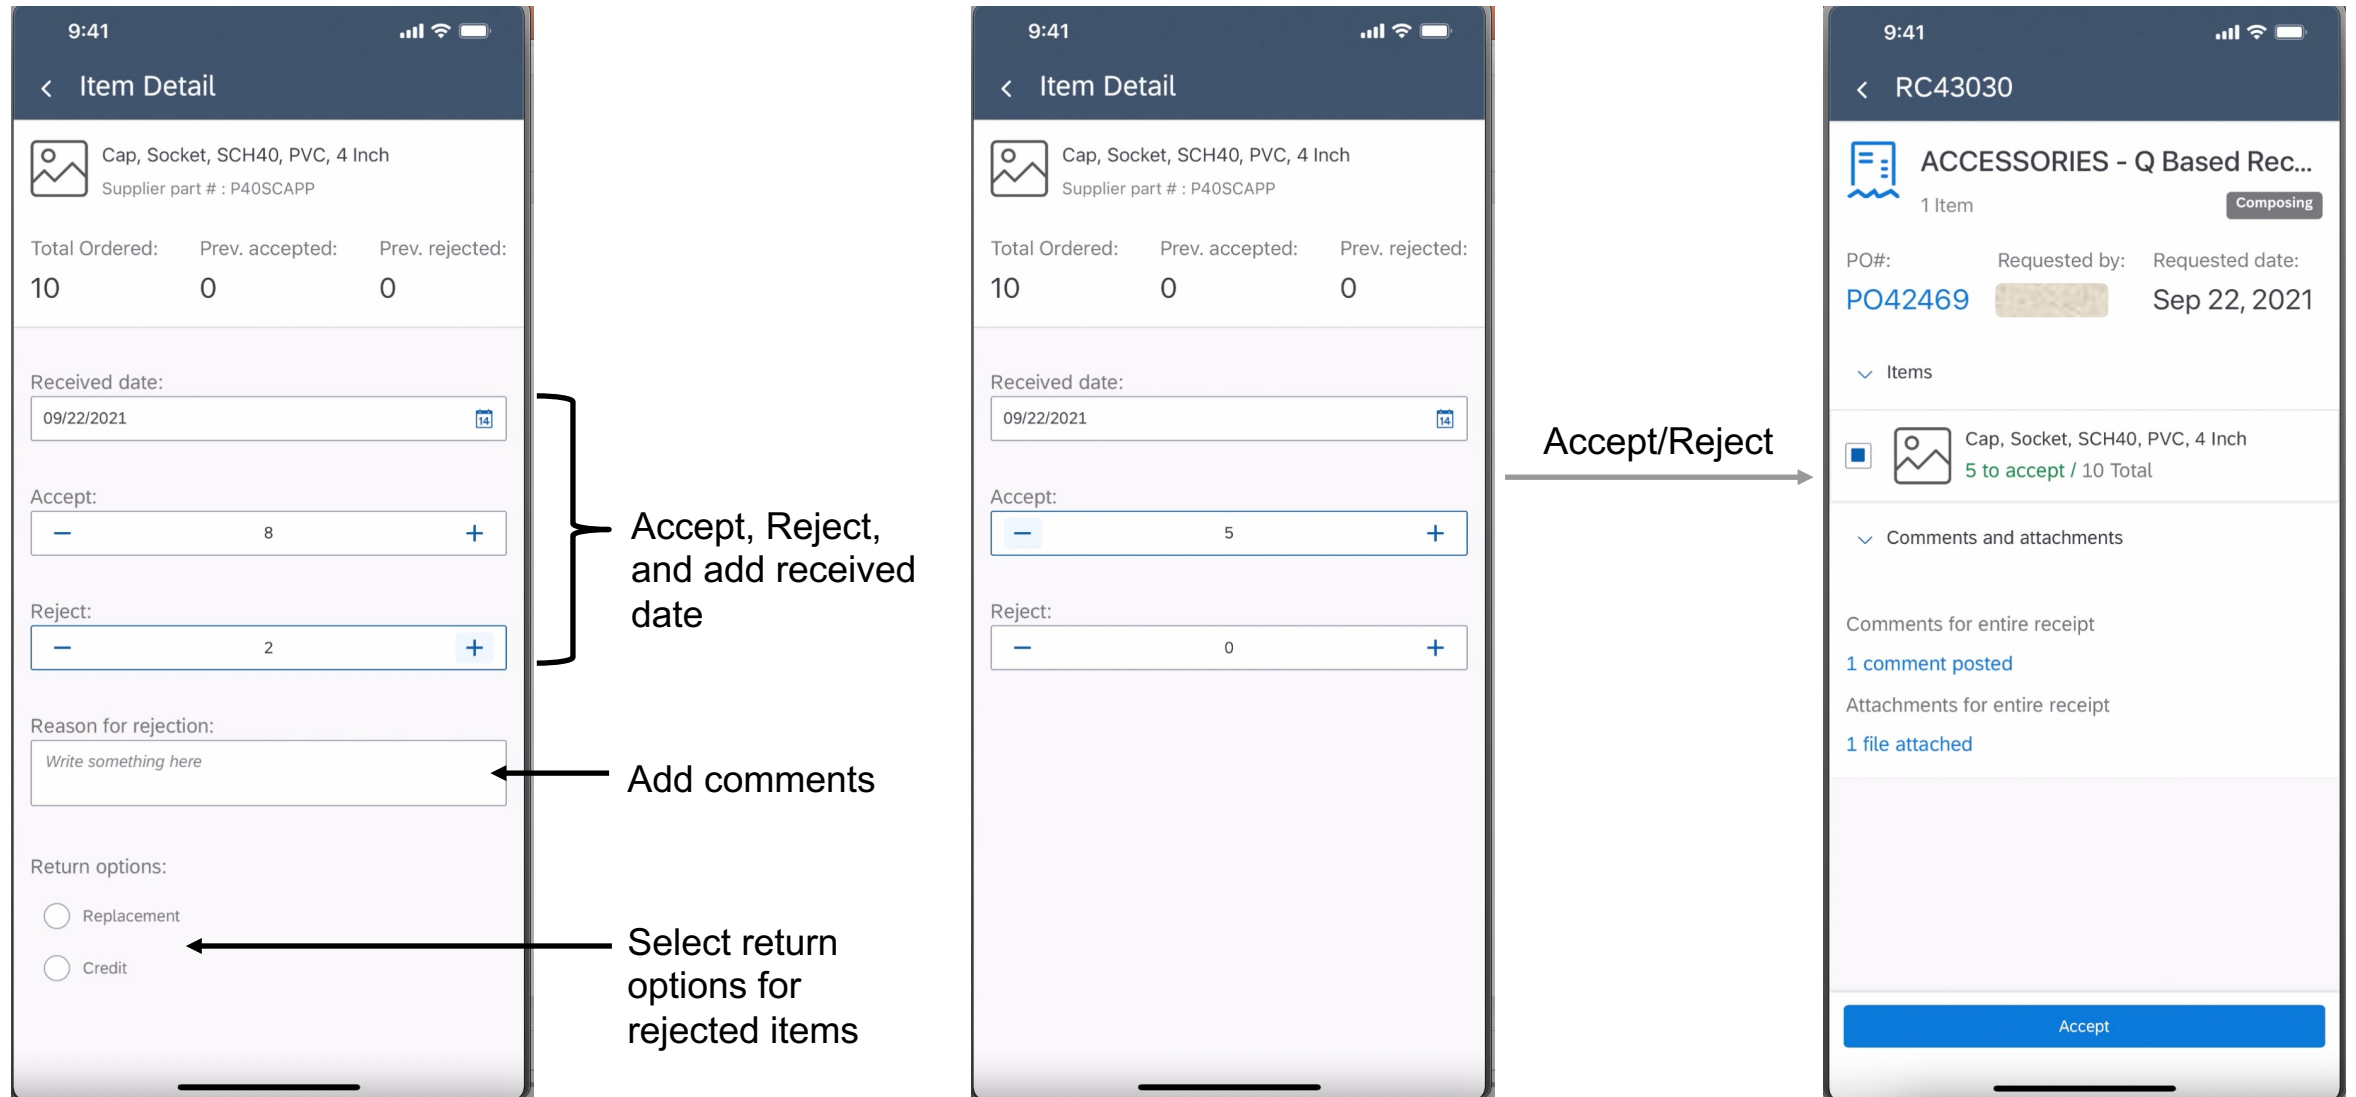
9:41

Item Detail

Cap, Socket, SCH40, PVC, 4 Inch
Supplier part # : P40SCAPP

| Total Ordered: | Prev. accepted: | Prev. rejected: |
|---|---|---|
| 10 | 0 | 0 |

Received date:
09/22/2021

Accept:
− 8 +

Reject:
− 2 +

Reason for rejection:
Write something here

Return options:
Replacement
Credit

Accept, Reject, and add received date

Add comments

Select return options for rejected items

9:41

Item Detail

Cap, Socket, SCH40, PVC, 4 Inch
Supplier part # : P40SCAPP

| Total Ordered: | Prev. accepted: | Prev. rejected: |
|---|---|---|
| 10 | 0 | 0 |

Received date:
09/22/2021

Accept:
− 5 +

Reject:
− 0 +

Accept/Reject

9:41

RC43030

ACCESSORIES - Q Based Rec...
1 Item
Composing

| PO#: | Requested by: | Requested date: |
|---|---|---|
| PO42469 | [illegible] | Sep 22, 2021 |

Items

Cap, Socket, SCH40, PVC, 4 Inch
5 to accept / 10 Total

Comments and attachments

Comments for entire receipt
1 comment posted
Attachments for entire receipt
1 file attached

Accept